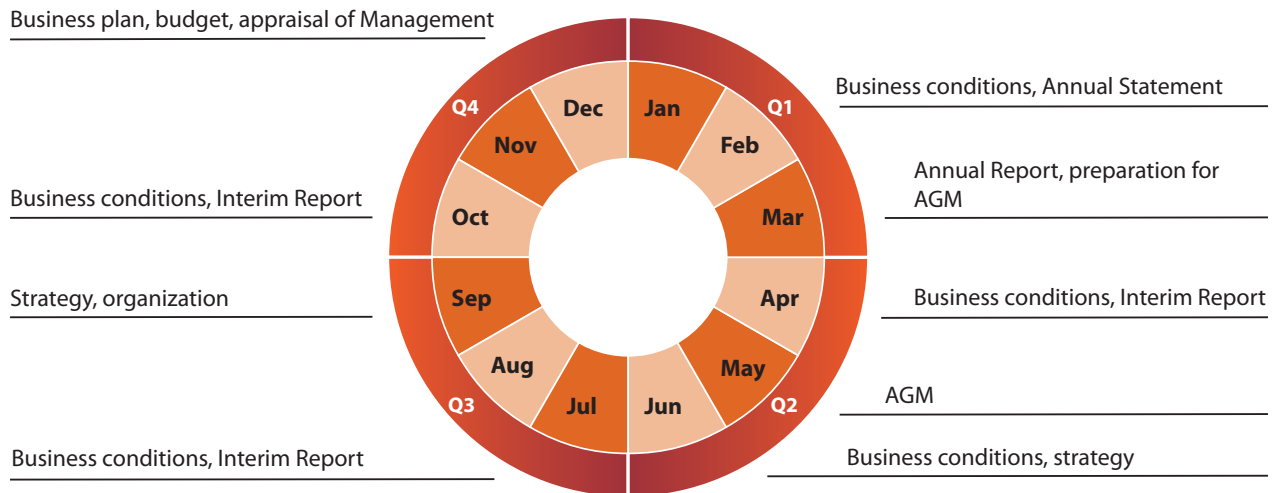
Business plan, budget, appraisal of Management

Business conditions, Annual Statement

Annual Report, preparation for AGM

Business conditions, Interim Report

Business conditions, Interim Report

Strategy, organization

AGM

Business conditions, Interim Report

Business conditions, strategy

Q1
Q2
Q3
Q4

Jan
Feb
Mar
Apr
May
Jun
Jul
Aug
Sep
Oct
Nov
Dec